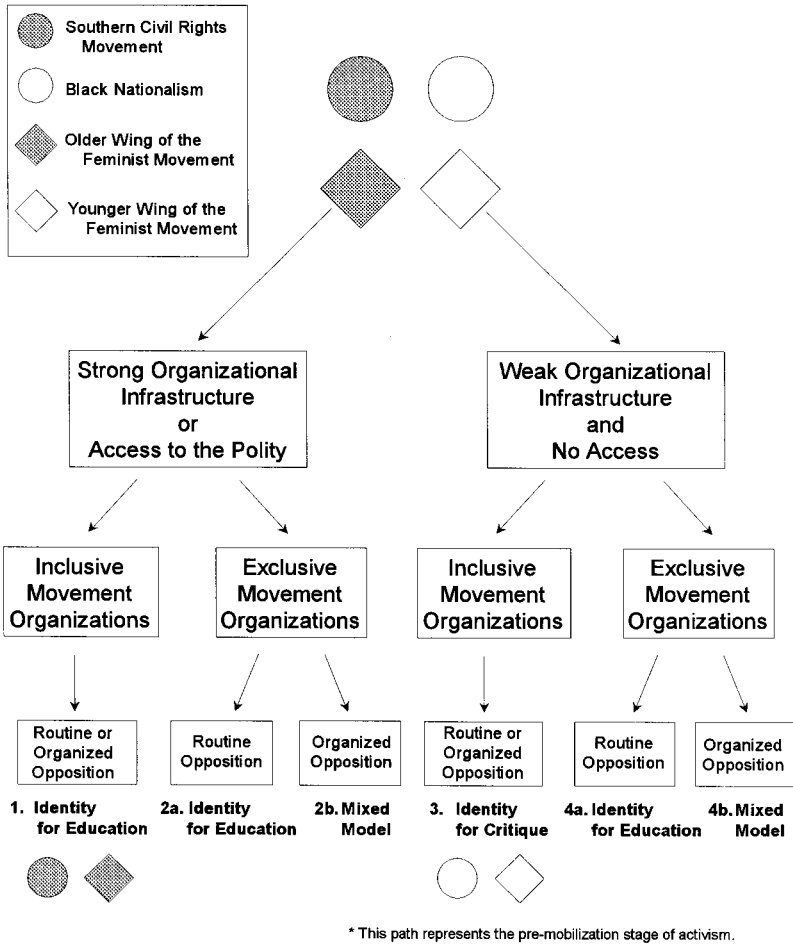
Southern Civil Rights Movement

Black Nationalism

Older Wing of the Feminist Movement

Younger Wing of the Feminist Movement

Strong Organizational Infrastructure or Access to the Polity

Weak Organizational Infrastructure and No Access

Inclusive Movement Organizations

Exclusive Movement Organizations

Inclusive Movement Organizations

Exclusive Movement Organizations

Routine or Organized Opposition

Routine Opposition

Organized Opposition

Routine or Organized Opposition

Routine Opposition

Organized Opposition

1. Identity for Education

2a. Identity for Education

2b. Mixed Model

3. Identity for Critique

4a. Identity for Education

4b. Mixed Model

* This path represents the pre-mobilization stage of activism.